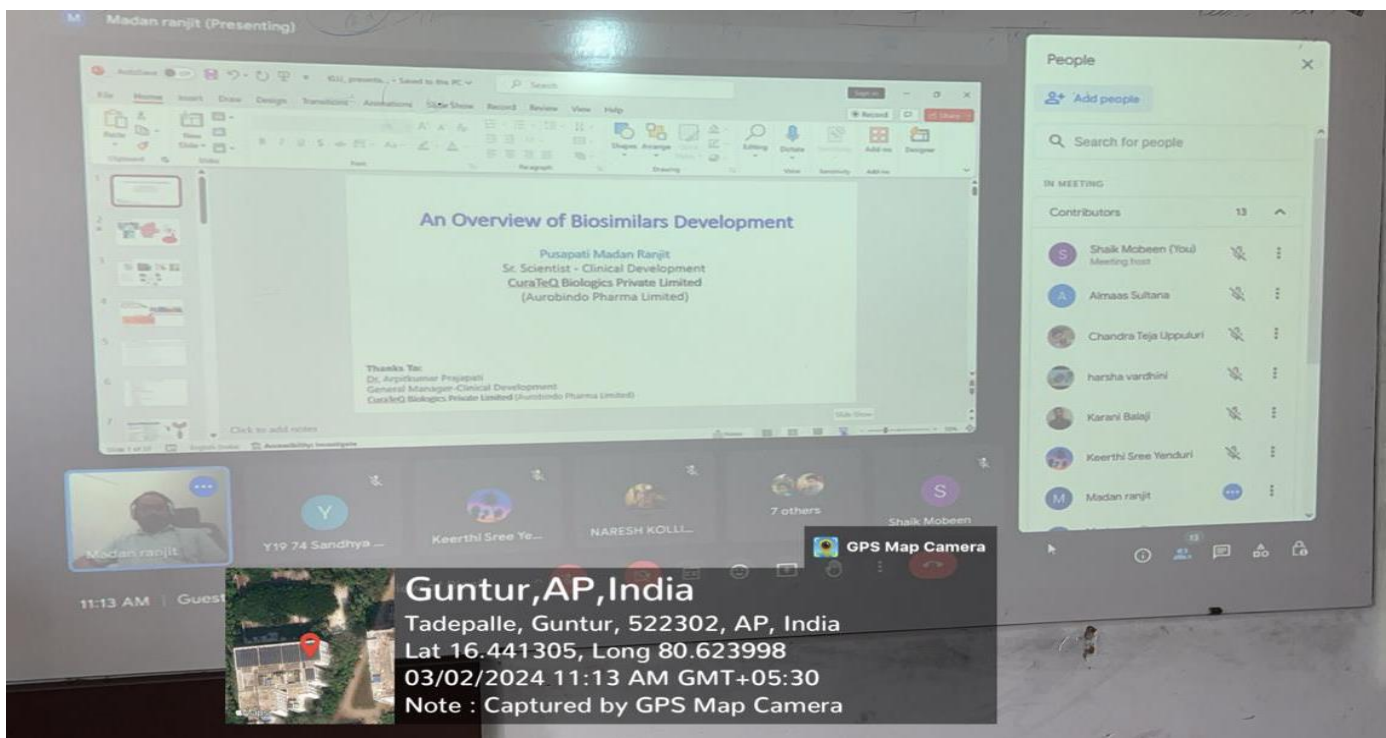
Madan ranjit (Presenting)

File Home Insert Draw Design Transitions Animations Slide Show Record Review View Help

An Overview of Biosimilars Development

Pusapati Madan Ranjit
Sr. Scientist - Clinical Development
CuraTeQ Biologics Private Limited
(Aurobindo Pharma Limited)

Thanks To:
Dr. Arpitkumar Prajapati
General Manager-Clinical Development
CuraTeQ Biologics Private Limited (Aurobindo Pharma Limited)

Click to add notes

People

Add people

Search for people

IN MEETING

Contributors 13

Shaik Mobeen (You)
Meeting host

Almaas Sultana

Chandra Teja Uppuluri

harsha vardhini

Karani Balaji

Keerthi Sree Yenduri

Madan ranjit

Madan ranjit

Y19 74 Sandhya ...

Keerthi Sree Ye...

NARESH KOLLI...

7 others

Shaik Mobeen

11:13 AM | Guest

GPS Map Camera

Guntur,AP,India
Tadepalle, Guntur, 522302, AP, India
Lat 16.441305, Long 80.623998
03/02/2024 11:13 AM GMT+05:30
Note : Captured by GPS Map Camera